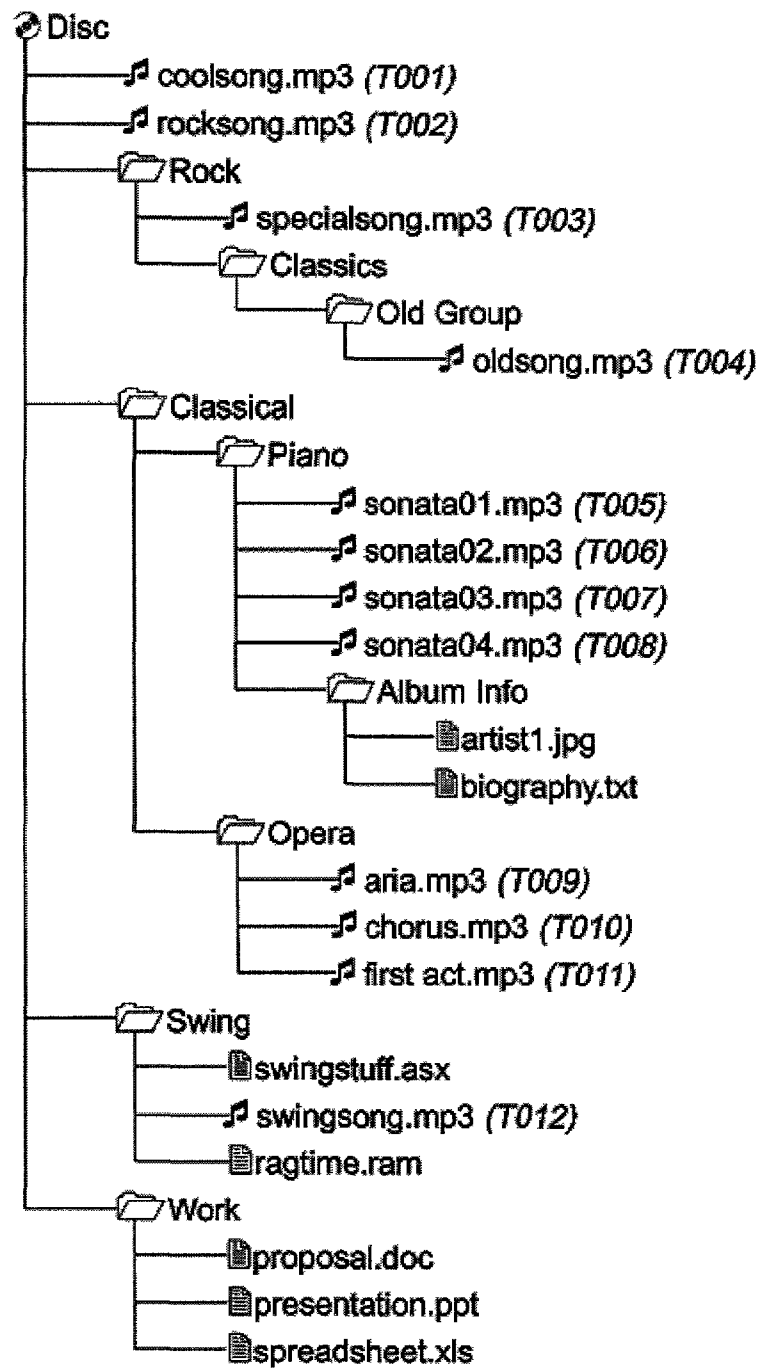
Disc
coolsong.mp3 *(T001)*
rocksong.mp3 *(T002)*
Rock
specialsong.mp3 *(T003)*
Classics
Old Group
oldsong.mp3 *(T004)*
Classical
Piano
sonata01.mp3 *(T005)*
sonata02.mp3 *(T006)*
sonata03.mp3 *(T007)*
sonata04.mp3 *(T008)*
Album Info
artist1.jpg
biography.txt
Opera
aria.mp3 *(T009)*
chorus.mp3 *(T010)*
first act.mp3 *(T011)*
Swing
swingstuff.asx
swingsong.mp3 *(T012)*
ragtime.ram
Work
proposal.doc
presentation.ppt
spreadsheet.xls